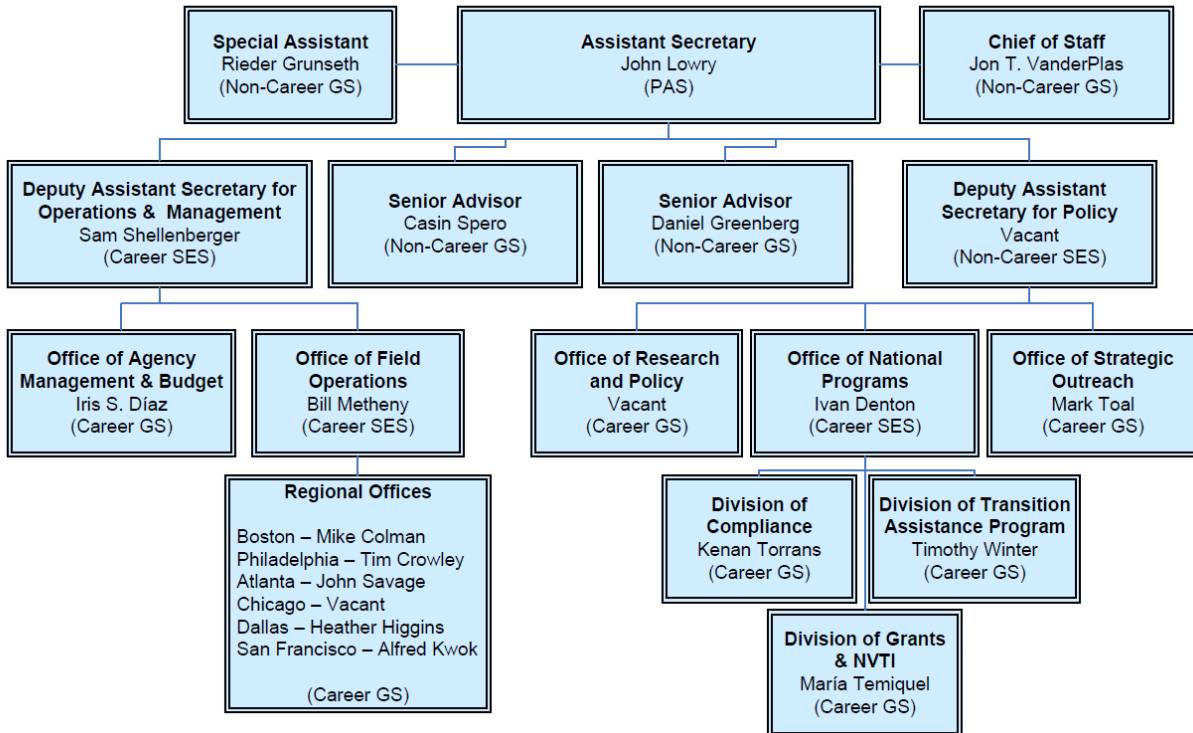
Special Assistant
Rieder Grunseth
(Non-Career GS)

Assistant Secretary
John Lowry
(PAS)

Chief of Staff
Jon T. VanderPlas
(Non-Career GS)

Deputy Assistant Secretary for Operations & Management
Sam Shellenberger
(Career SES)

Senior Advisor
Casin Spero
(Non-Career GS)

Senior Advisor
Daniel Greenberg
(Non-Career GS)

Deputy Assistant Secretary for Policy
Vacant
(Non-Career SES)

Office of Agency Management & Budget
Iris S. Díaz
(Career GS)

Office of Field Operations
Bill Metheny
(Career SES)

Office of Research and Policy
Vacant
(Career GS)

Office of National Programs
Ivan Denton
(Career SES)

Office of Strategic Outreach
Mark Toal
(Career GS)

Regional Offices

Boston – Mike Colman
Philadelphia – Tim Crowley
Atlanta – John Savage
Chicago – Vacant
Dallas – Heather Higgins
San Francisco – Alfred Kwok

(Career GS)

Division of Compliance
Kenan Torrans
(Career GS)

Division of Transition Assistance Program
Timothy Winter
(Career GS)

Division of Grants & NVTI
María Temiquel
(Career GS)